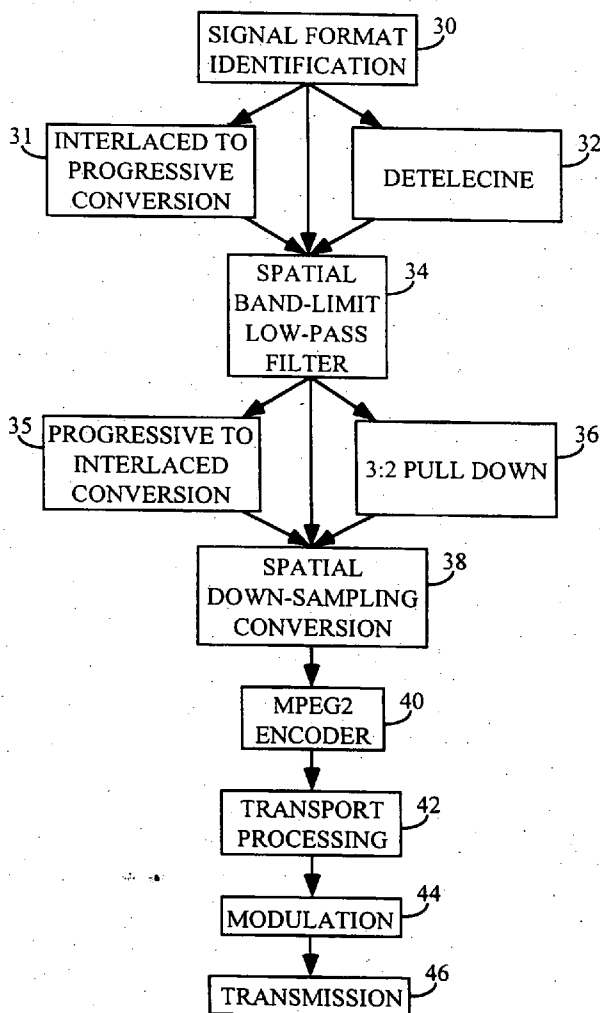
SIGNAL FORMAT IDENTIFICATION 30

31 INTERLACED TO PROGRESSIVE CONVERSION

DETELECINE 32

SPATIAL BAND-LIMIT LOW-PASS FILTER 34

35 PROGRESSIVE TO INTERLACED CONVERSION

3:2 PULL DOWN 36

SPATIAL DOWN-SAMPLING CONVERSION 38

MPEG2 ENCODER 40

TRANSPORT PROCESSING 42

MODULATION 44

TRANSMISSION 46